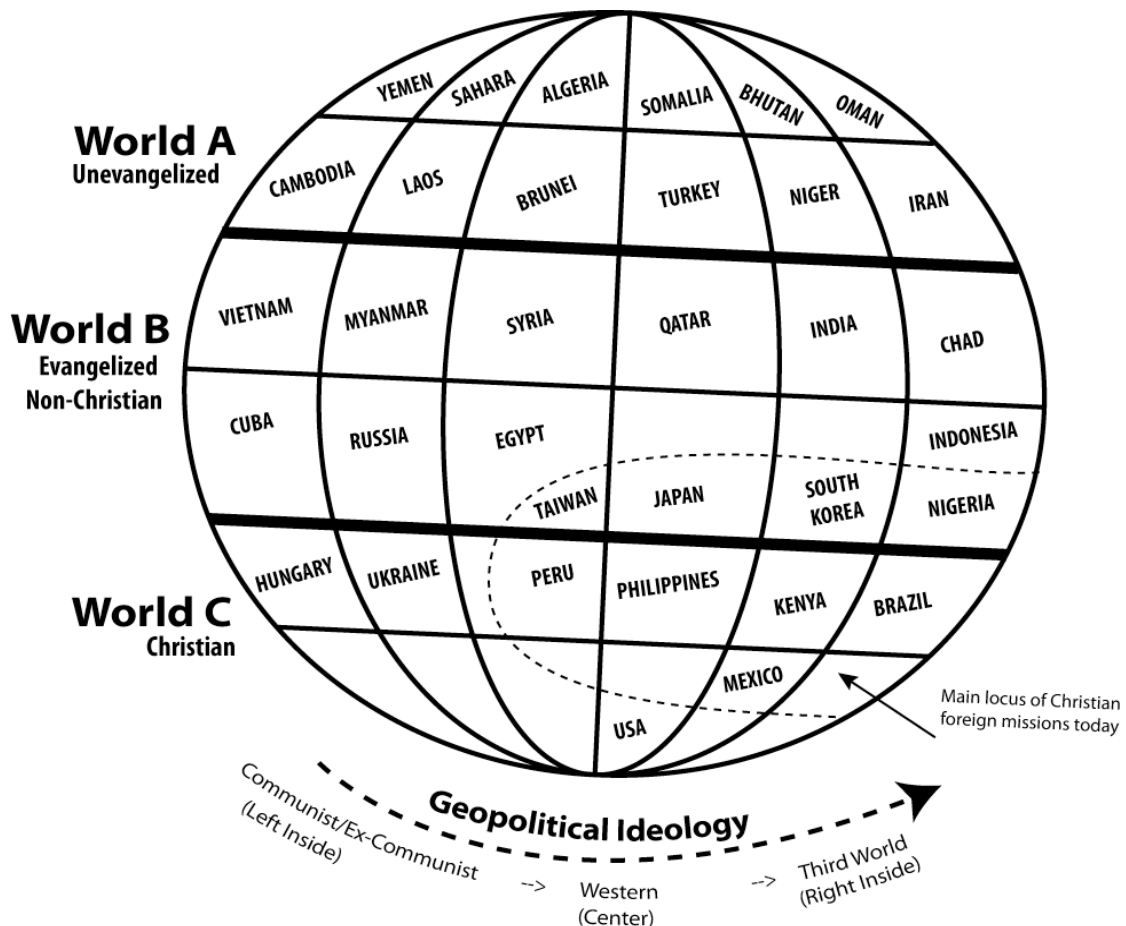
World A
Unevangelized

YEMEN
SAHARA
ALGERIA
SOMALIA
BHUTAN
OMAN

CAMBODIA
LAOS
BRUNEI
TURKEY
NIGER
IRAN

World B
Evangelized
Non-Christian

VIETNAM
MYANMAR
SYRIA
QATAR
INDIA
CHAD

CUBA
RUSSIA
EGYPT
INDONESIA

TAIWAN
JAPAN
SOUTH KOREA
NIGERIA

World C
Christian

HUNGARY
UKRAINE
PERU
PHILIPPINES
KENYA
BRAZIL

MEXICO
USA

Main locus of Christian foreign missions today

Geopolitical Ideology

Communist/Ex-Communist (Left Inside)
--> Western (Center)
--> Third World (Right Inside)